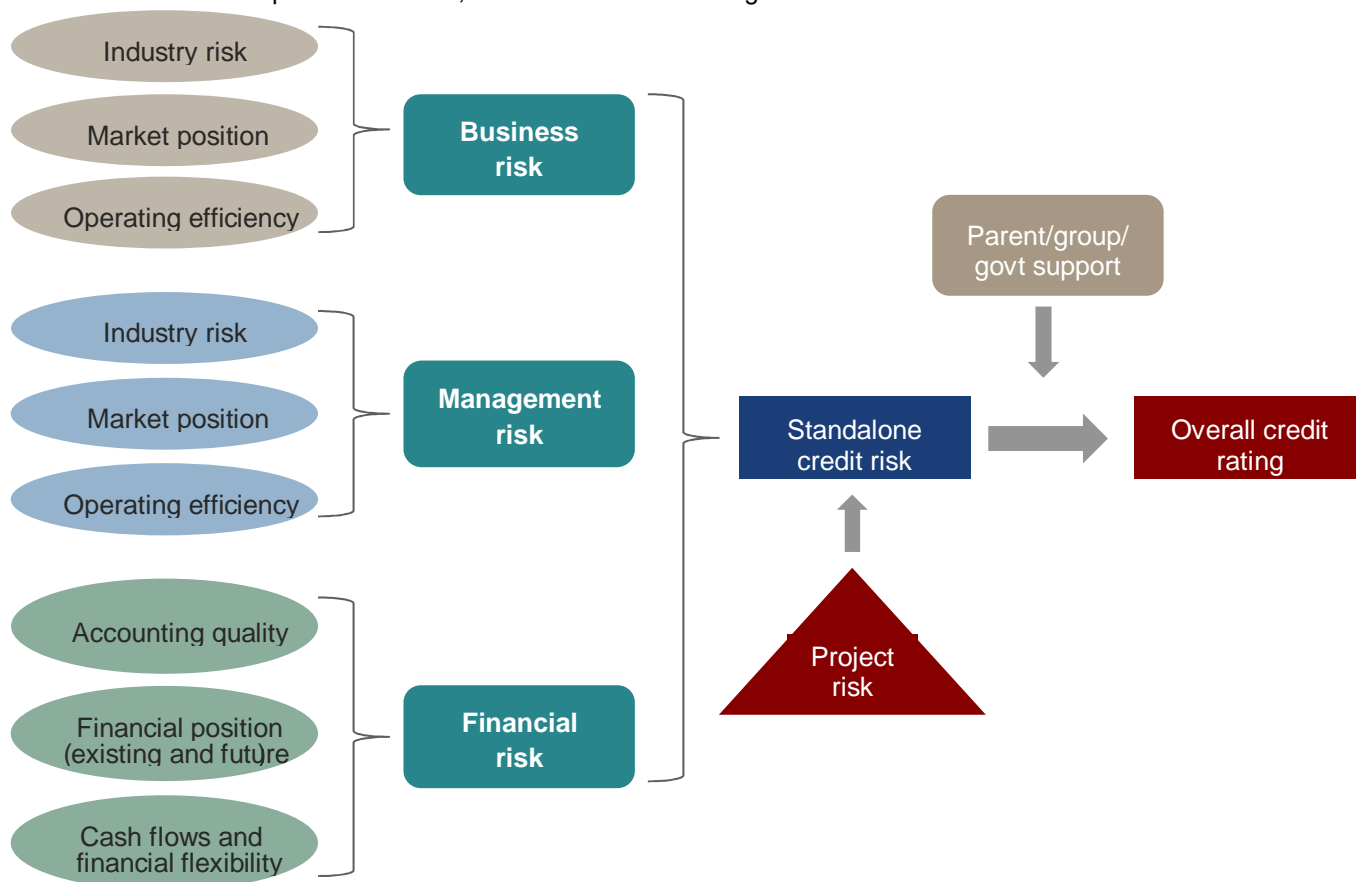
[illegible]

Industry risk

Market position

Operating efficiency

Business risk

Industry risk

Market position

Operating efficiency

Management risk

Accounting quality

Financial position (existing and future)

Cash flows and financial flexibility

Financial risk

Parent/group/ govt support

Standalone credit risk

Overall credit rating

Project risk